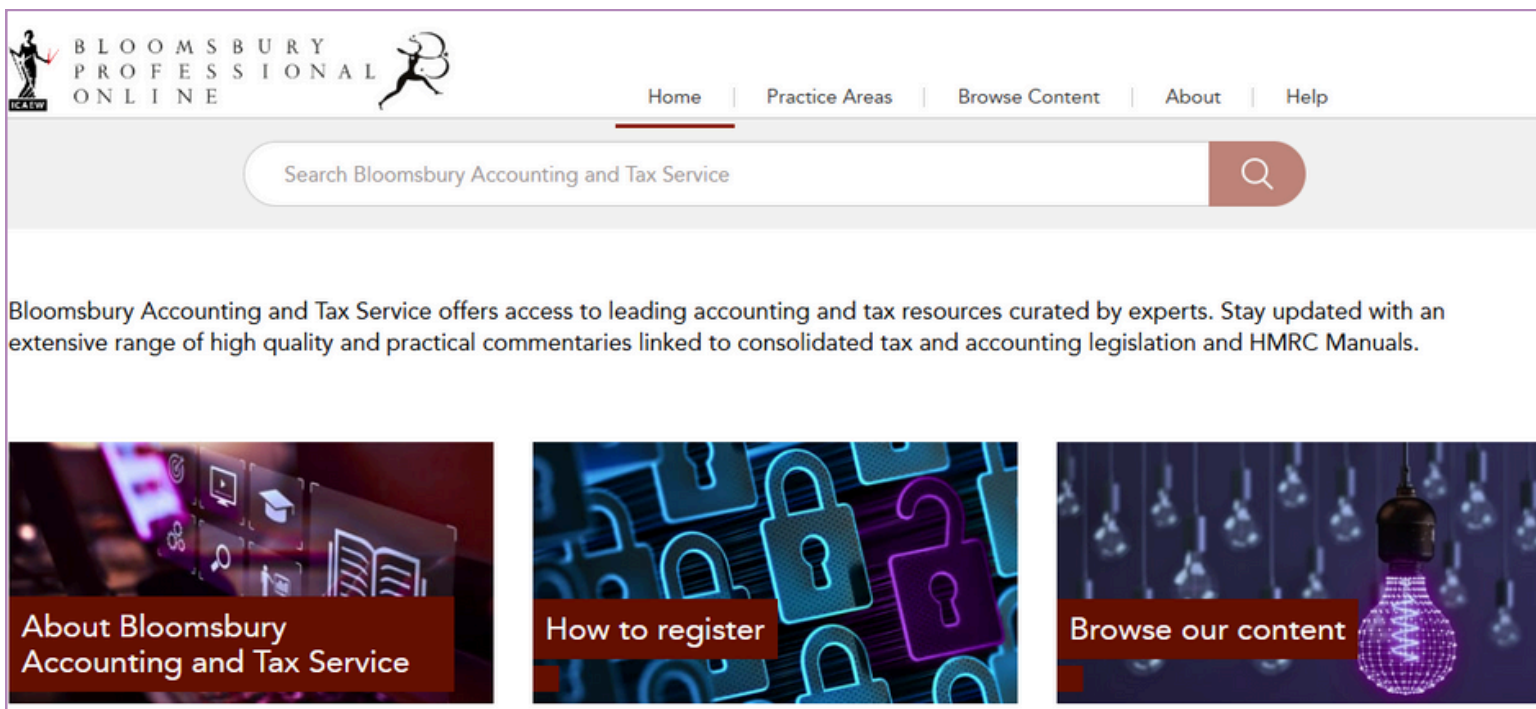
ICAEW

BLOOMSBURY PROFESSIONAL ONLINE

Home | Practice Areas | Browse Content | About | Help

Search Bloomsbury Accounting and Tax Service

Bloomsbury Accounting and Tax Service offers access to leading accounting and tax resources curated by experts. Stay updated with an extensive range of high quality and practical commentaries linked to consolidated tax and accounting legislation and HMRC Manuals.

About Bloomsbury Accounting and Tax Service

How to register

Browse our content